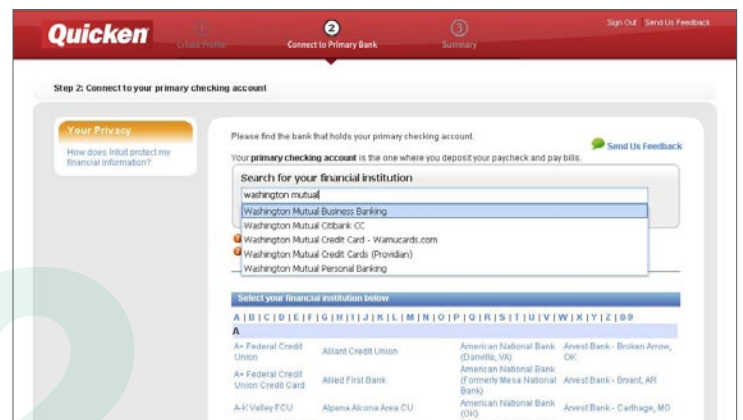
Quicken

1 Create Profile

2 Connect to Primary Bank

3 Summary

Sign Out Send Us Feedback

Step 2: Connect to your primary checking account

Your Privacy

How does Intuit protect my financial information?

Please find the bank that holds your primary checking account.

Send Us Feedback

Your **primary checking account** is the one where you deposit your paycheck and pay bills.

Search for your financial institution

washington mutual

Washington Mutual Business Banking
Washington Mutual Citibank CC
Washington Mutual Credit Card - Wamucards.com
Washington Mutual Credit Cards (Providian)
Washington Mutual Personal Banking

Select your financial institution below

A | B | C | D | E | F | G | H | I | J | K | L | M | N | O | P | Q | R | S | T | U | V | W | X | Y | Z | 0-9

A

| | | | |
|---|---|---|---|
| A+ Federal Credit Union | Alliant Credit Union | American National Bank (Danville, VA) | Arvest Bank - Broken Arrow, OK |
| A+ Federal Credit Union Credit Card | Allied First Bank | American National Bank (Formerly Mesa National Bank) | Arvest Bank - Bryant, AR |
| A-K Valley FCU | Alpena Alcona Area CU | American National Bank (OK) | Arvest Bank - Carthage, MO |